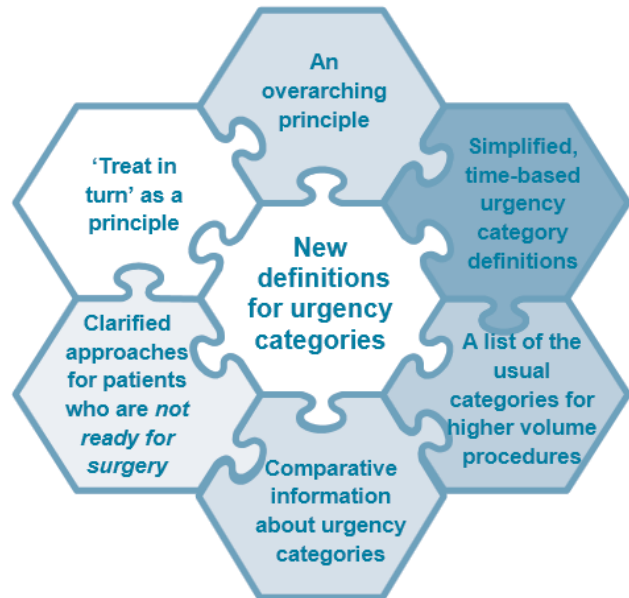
An overarching principle

Simplified, time-based urgency category definitions

A list of the usual categories for higher volume procedures

Comparative information about urgency categories

Clarified approaches for patients who are *not ready for surgery*

'Treat in turn' as a principle

New definitions for urgency categories